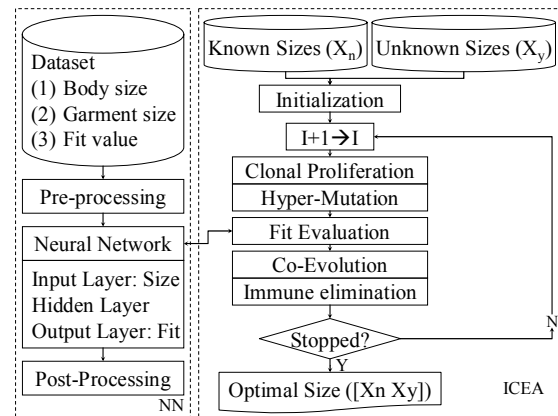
Dataset
(1) Body size
(2) Garment size
(3) Fit value

Pre-processing

Neural Network

Input Layer: Size
Hidden Layer
Output Layer: Fit

Post-Processing

NN

Known Sizes ($X_n$)

Unknown Sizes ($X_y$)

Initialization

I+1 → I

Clonal Proliferation

Hyper-Mutation

Fit Evaluation

Co-Evolution

Immune elimination

Stopped?

N

Y

Optimal Size ([Xn Xy])

ICEA